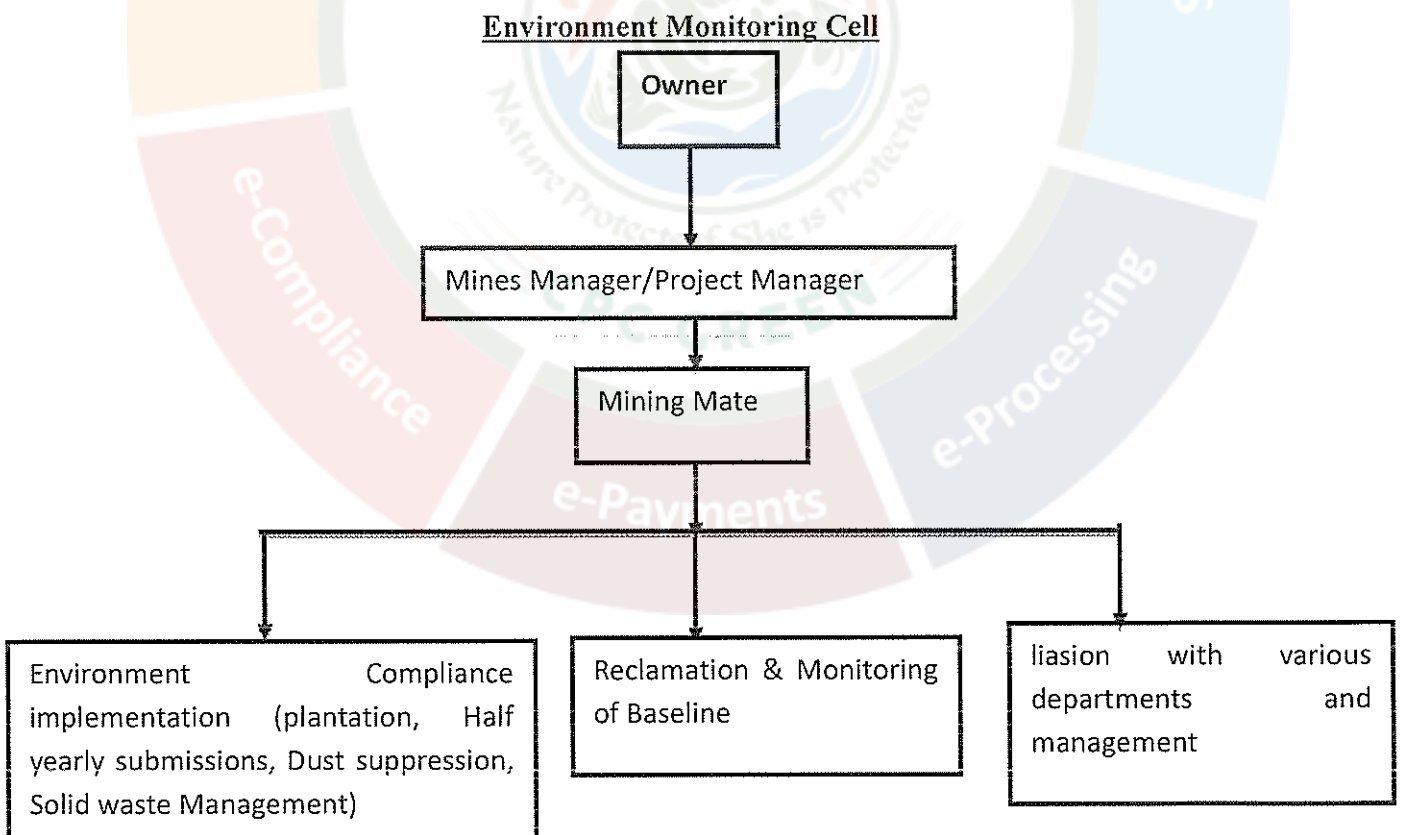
Environment Monitoring Cell

Owner

Mines Manager/Project Manager

Mining Mate

Environment Compliance implementation (plantation, Half yearly submissions, Dust suppression, Solid waste Management)

Reclamation & Monitoring of Baseline

liasion with various departments and management

e-Compliance

e-Payments

e-Processing

Nature Protects if She is Protected